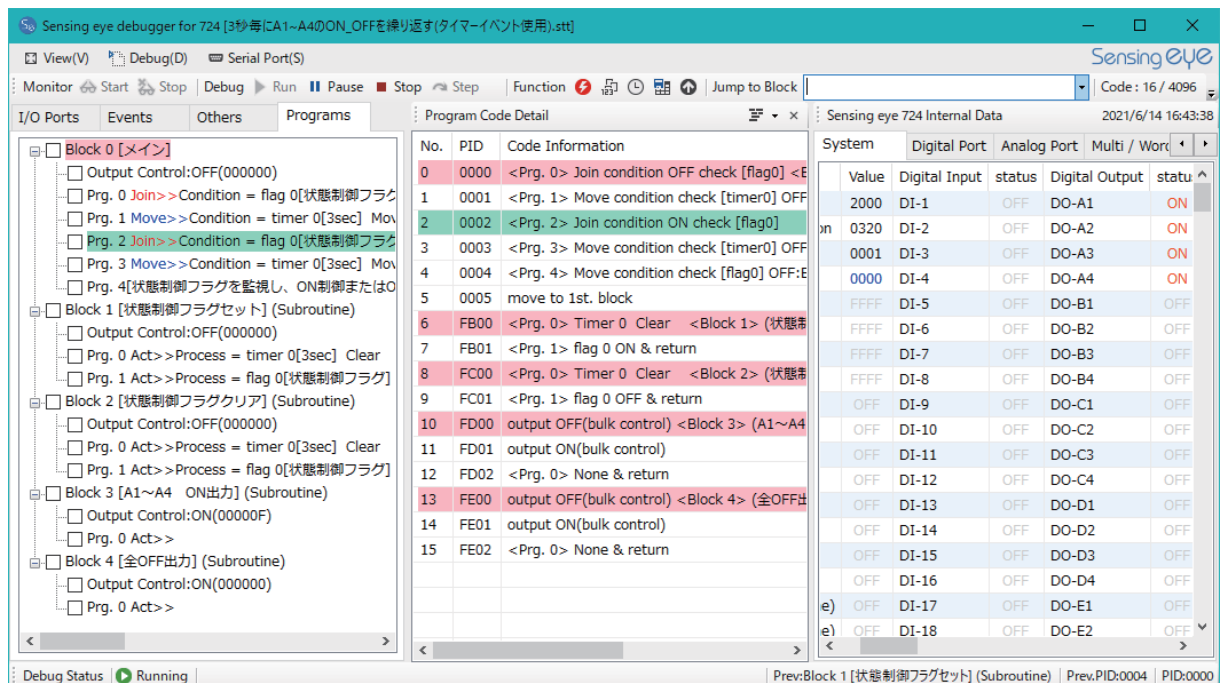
Sensing eye debugger for 724 [3秒毎にA1～A4のON_OFFを繰り返す(タイマーイベント使用).stt]

View(V) Debug(D) Serial Port(S)

Sensing eye

Monitor Start Stop | Debug Run Pause Stop Step | Function | Jump to Block | Code : 16 / 4096

I/O Ports | Events | Others | Programs

Block 0 [メイン]
Output Control:OFF(000000)
Prg. 0 Join>>Condition = flag 0[状態制御フラグ
Prg. 1 Move>>Condition = timer 0[3sec] Mov
Prg. 2 Join>>Condition = flag 0[状態制御フラグ
Prg. 3 Move>>Condition = timer 0[3sec] Mov
Prg. 4[状態制御フラグを監視し、ON制御またはO
Block 1 [状態制御フラグセット] (Subroutine)
Output Control:OFF(000000)
Prg. 0 Act>>Process = timer 0[3sec] Clear
Prg. 1 Act>>Process = flag 0[状態制御フラグ]
Block 2 [状態制御フラグクリア] (Subroutine)
Output Control:OFF(000000)
Prg. 0 Act>>Process = timer 0[3sec] Clear
Prg. 1 Act>>Process = flag 0[状態制御フラグ]
Block 3 [A1～A4 ON出力] (Subroutine)
Output Control:ON(00000F)
Prg. 0 Act>>
Block 4 [全OFF出力] (Subroutine)
Output Control:ON(000000)
Prg. 0 Act>>

Program Code Detail

| No. | PID | Code Information |
|---|---|---|
| 0 | 0000 | <Prg. 0> Join condition OFF check [flag0] <E |
| 1 | 0001 | <Prg. 1> Move condition check [timer0] OFF |
| 2 | 0002 | <Prg. 2> Join condition ON check [flag0] |
| 3 | 0003 | <Prg. 3> Move condition check [timer0] OFF |
| 4 | 0004 | <Prg. 4> Move condition check [flag0] OFF:E |
| 5 | 0005 | move to 1st. block |
| 6 | FB00 | <Prg. 0> Timer 0 Clear <Block 1> (状態制 |
| 7 | FB01 | <Prg. 1> flag 0 ON & return |
| 8 | FC00 | <Prg. 0> Timer 0 Clear <Block 2> (状態制 |
| 9 | FC01 | <Prg. 1> flag 0 OFF & return |
| 10 | FD00 | output OFF(bulk control) <Block 3> (A1～A4 |
| 11 | FD01 | output ON(bulk control) |
| 12 | FD02 | <Prg. 0> None & return |
| 13 | FE00 | output OFF(bulk control) <Block 4> (全OFF出 |
| 14 | FE01 | output ON(bulk control) |
| 15 | FE02 | <Prg. 0> None & return |

Sensing eye 724 Internal Data 2021/6/14 16:43:38

System | Digital Port | Analog Port | Multi / Word

| | Value | Digital Input | status | Digital Output | statu |
|---|---|---|---|---|---|
| | 2000 | DI-1 | OFF | DO-A1 | ON |
| on | 0320 | DI-2 | OFF | DO-A2 | ON |
| | 0001 | DI-3 | OFF | DO-A3 | ON |
| | 0000 | DI-4 | OFF | DO-A4 | ON |
| | FFFF | DI-5 | OFF | DO-B1 | OFF |
| | FFFF | DI-6 | OFF | DO-B2 | OFF |
| | FFFF | DI-7 | OFF | DO-B3 | OFF |
| | FFFF | DI-8 | OFF | DO-B4 | OFF |
| | OFF | DI-9 | OFF | DO-C1 | OFF |
| | OFF | DI-10 | OFF | DO-C2 | OFF |
| | OFF | DI-11 | OFF | DO-C3 | OFF |
| | OFF | DI-12 | OFF | DO-C4 | OFF |
| | OFF | DI-13 | OFF | DO-D1 | OFF |
| | OFF | DI-14 | OFF | DO-D2 | OFF |
| | OFF | DI-15 | OFF | DO-D3 | OFF |
| | OFF | DI-16 | OFF | DO-D4 | OFF |
| e) | OFF | DI-17 | OFF | DO-E1 | OFF |
| e) | OFF | DI-18 | OFF | DO-E2 | OFF |

Debug Status | Running | Prev:Block 1 [状態制御フラグセット] (Subroutine) | Prev.PID:0004 | PID:0000